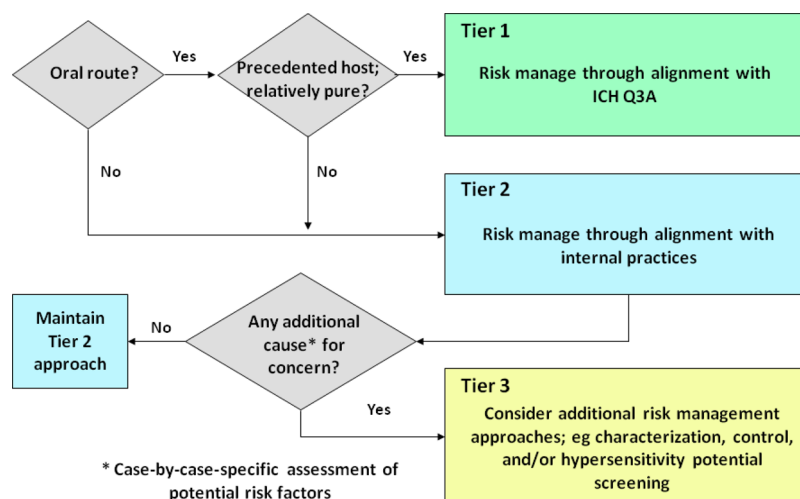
Oral route?

Yes

Precedented host; relatively pure?

Yes

Tier 1

Risk manage through alignment with ICH Q3A

No

No

Tier 2

Risk manage through alignment with internal practices

Maintain Tier 2 approach

No

Any additional cause* for concern?

Yes

Tier 3

Consider additional risk management approaches; eg characterization, control, and/or hypersensitivity potential screening

* Case-by-case-specific assessment of potential risk factors